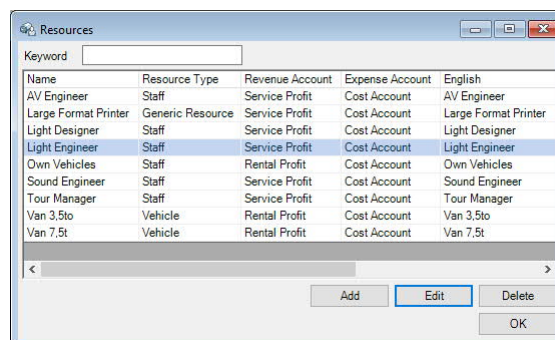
Resources

Keyword

| Name | Resource Type | Revenue Account | Expense Account | English |
|---|---|---|---|---|
| AV Engineer | Staff | Service Profit | Cost Account | AV Engineer |
| Large Format Printer | Generic Resource | Service Profit | Cost Account | Large Format Printer |
| Light Designer | Staff | Service Profit | Cost Account | Light Designer |
| Light Engineer | Staff | Service Profit | Cost Account | Light Engineer |
| Own Vehicles | Staff | Rental Profit | Cost Account | Own Vehicles |
| Sound Engineer | Staff | Service Profit | Cost Account | Sound Engineer |
| Tour Manager | Staff | Service Profit | Cost Account | Tour Manager |
| Van 3,5to | Vehicle | Rental Profit | Cost Account | Van 3,5to |
| Van 7,5t | Vehicle | Rental Profit | Cost Account | Van 7,5t |

Add Edit Delete

OK